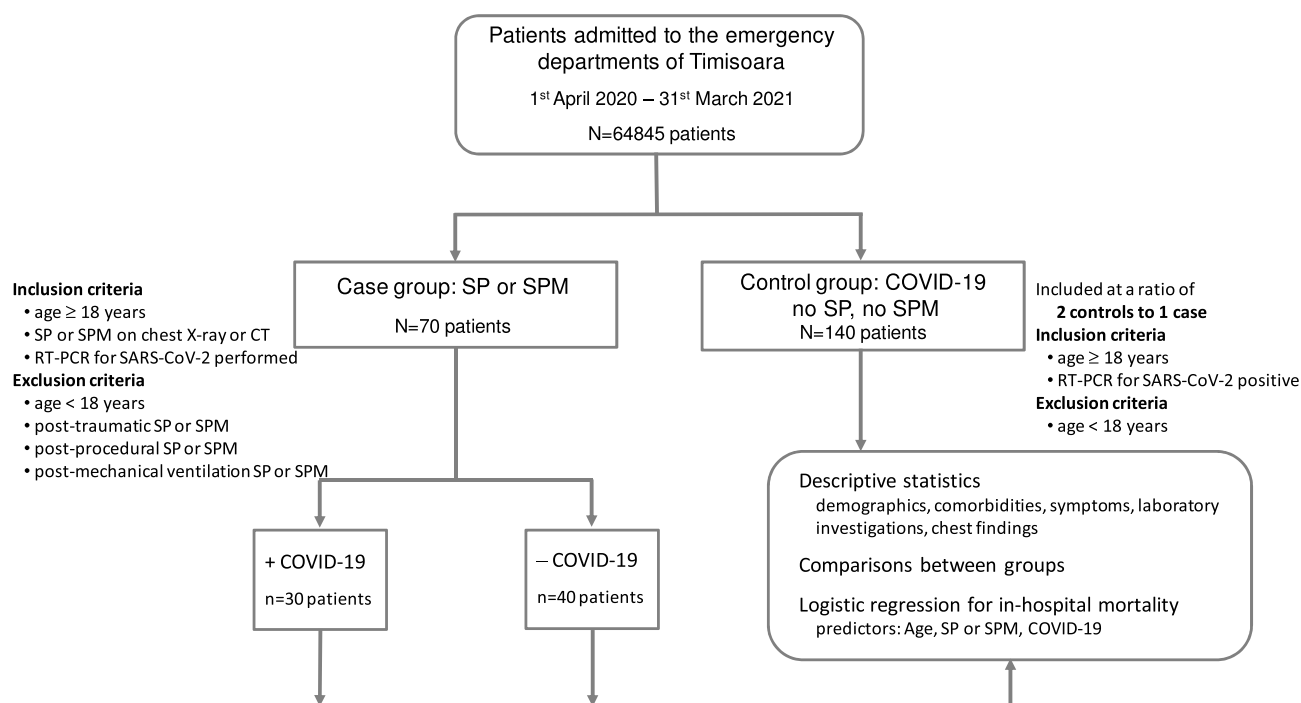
Patients admitted to the emergency departments of Timisoara

1$^{st}$ April 2020 – 31$^{st}$ March 2021

N=64845 patients

Inclusion criteria
• age ≥ 18 years
• SP or SPM on chest X-ray or CT
• RT-PCR for SARS-CoV-2 performed
Exclusion criteria
• age < 18 years
• post-traumatic SP or SPM
• post-procedural SP or SPM
• post-mechanical ventilation SP or SPM

Case group: SP or SPM
N=70 patients

Control group: COVID-19 no SP, no SPM
N=140 patients

Included at a ratio of 2 controls to 1 case
Inclusion criteria
• age ≥ 18 years
• RT-PCR for SARS-CoV-2 positive
Exclusion criteria
• age < 18 years

+ COVID-19
n=30 patients

– COVID-19
n=40 patients

Descriptive statistics
demographics, comorbidities, symptoms, laboratory investigations, chest findings

Comparisons between groups

Logistic regression for in-hospital mortality
predictors: Age, SP or SPM, COVID-19